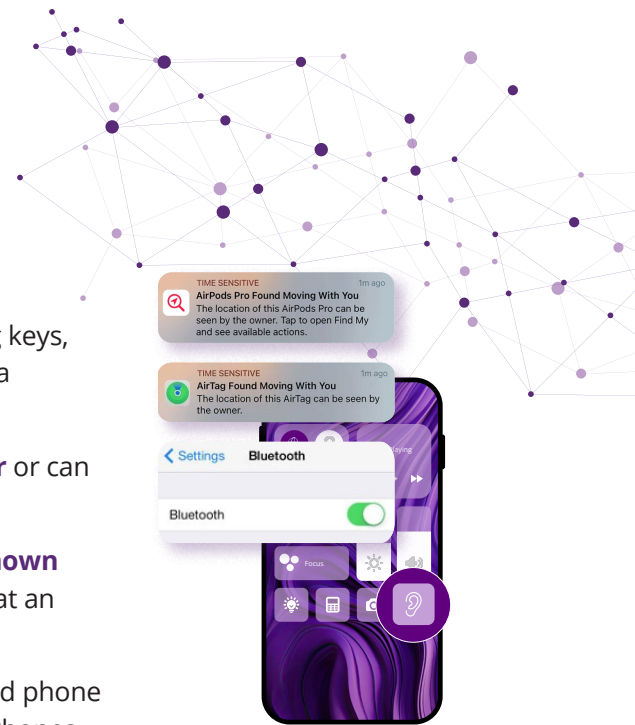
TIME SENSITIVE
1m ago
AirPods Pro Found Moving With You
The location of this AirPods Pro can be seen by the owner. Tap to open Find My and see available actions.

TIME SENSITIVE
1m ago
AirTag Found Moving With You
The location of this AirTag can be seen by the owner.

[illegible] keys, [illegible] a

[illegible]r or can

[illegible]own
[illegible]at an

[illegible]d phone
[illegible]

Settings
Bluetooth
Bluetooth

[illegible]aying

Focus